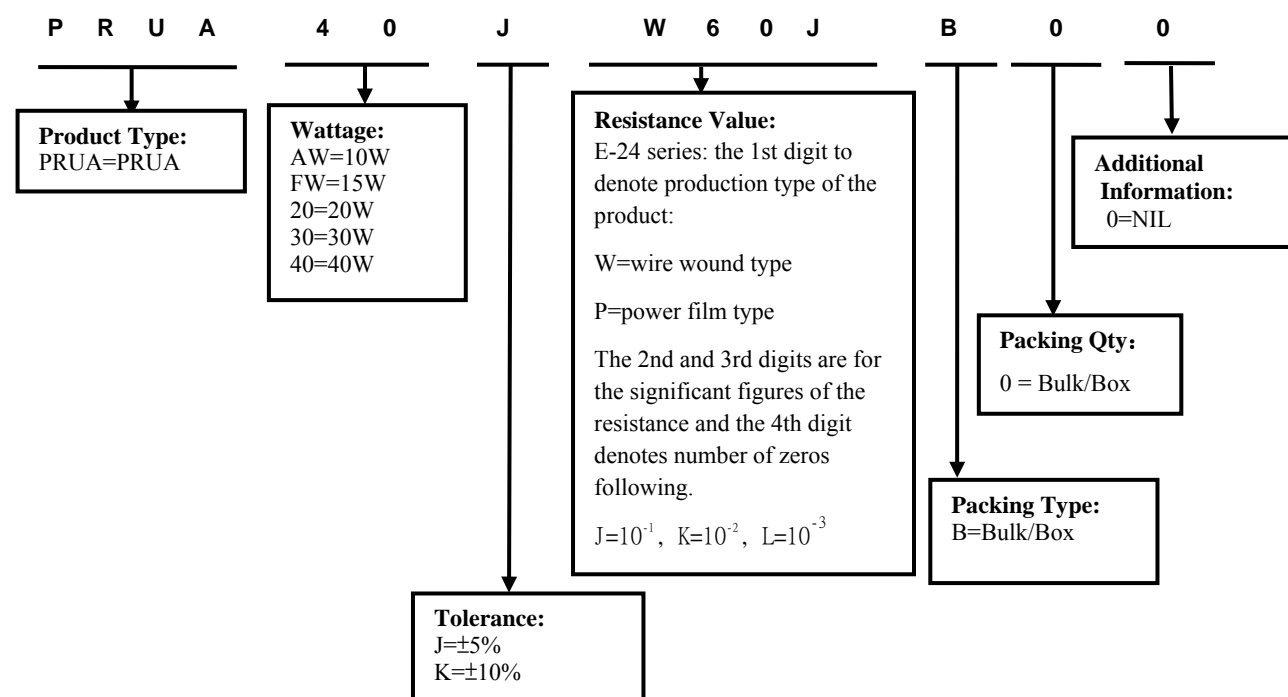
P R U A 4 0 J W 6 0 J B 0 0

**Product Type:**
PRUA=PRUA

**Wattage:**
AW=10W
FW=15W
20=20W
30=30W
40=40W

**Resistance Value:**
E-24 series: the 1st digit to denote production type of the product:

W=wire wound type

P=power film type

The 2nd and 3rd digits are for the significant figures of the resistance and the 4th digit denotes number of zeros following.

J=$10^{-1}$, K=$10^{-2}$, L=$10^{-3}$

**Additional Information:**
0=NIL

**Packing Qty:**
0 = Bulk/Box

**Packing Type:**
B=Bulk/Box

**Tolerance:**
J=±5%
K=±10%